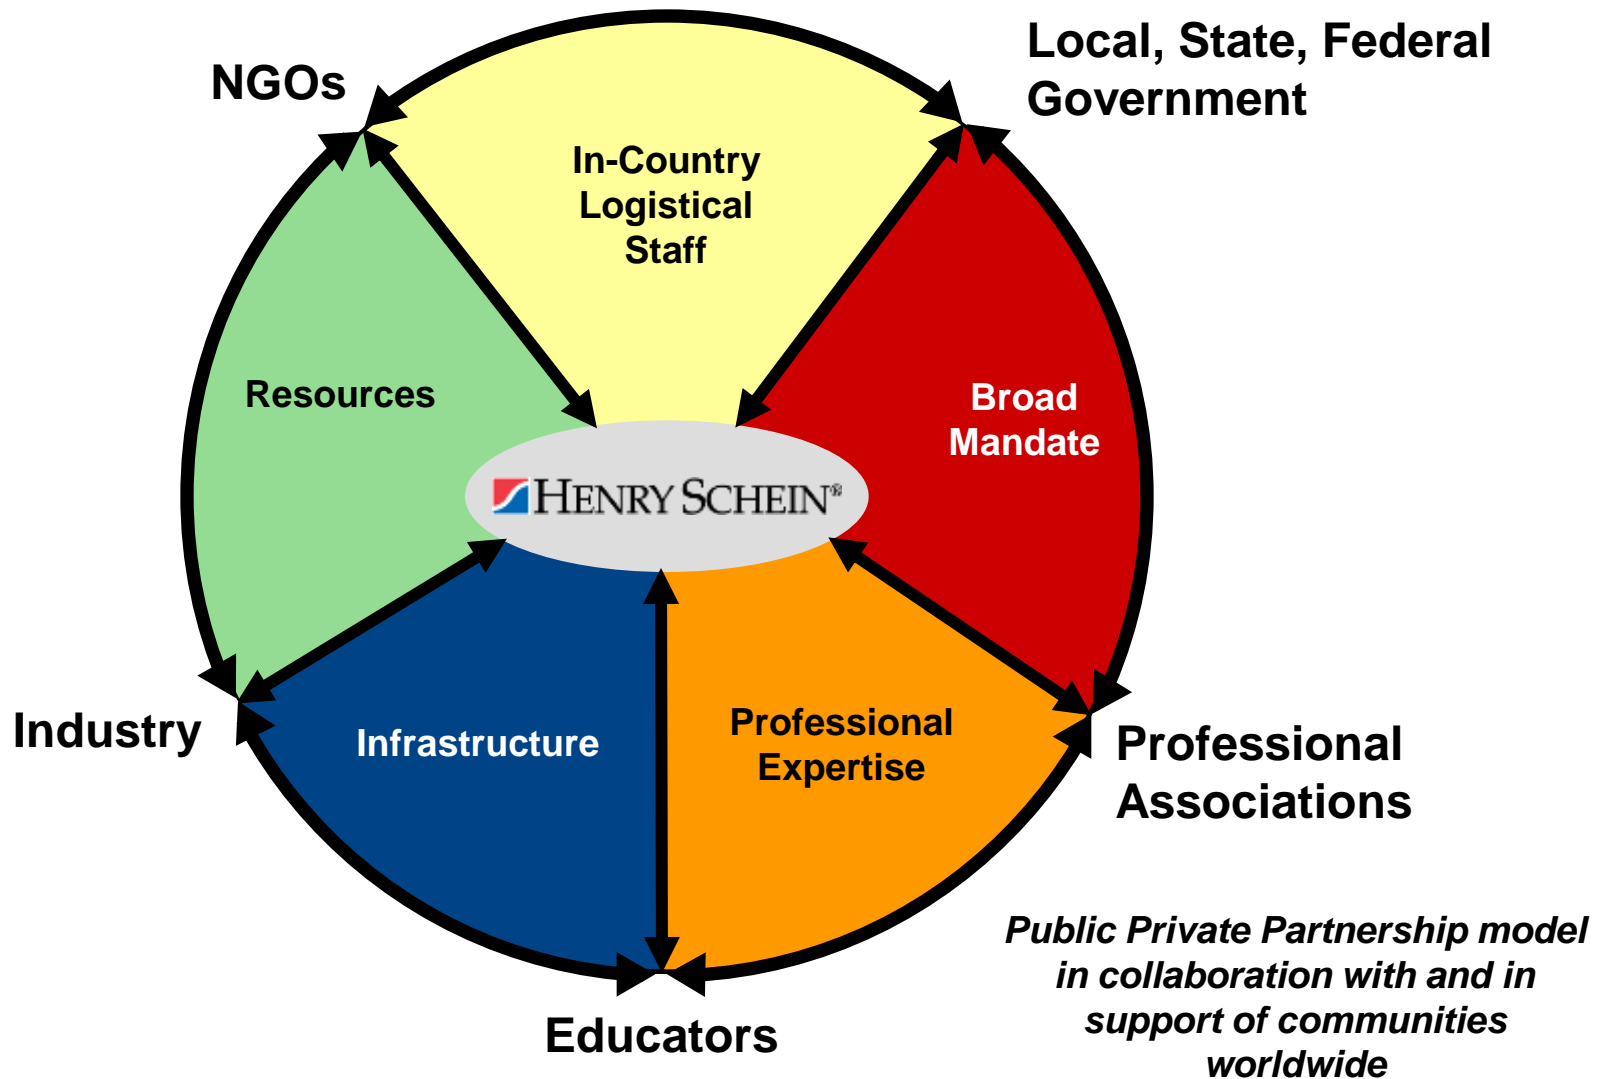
NGOs

Local, State, Federal Government

In-Country Logistical Staff

Resources

Broad Mandate

HENRY SCHEIN®

Infrastructure

Professional Expertise

Industry

Professional Associations

Educators

Public Private Partnership model in collaboration with and in support of communities worldwide